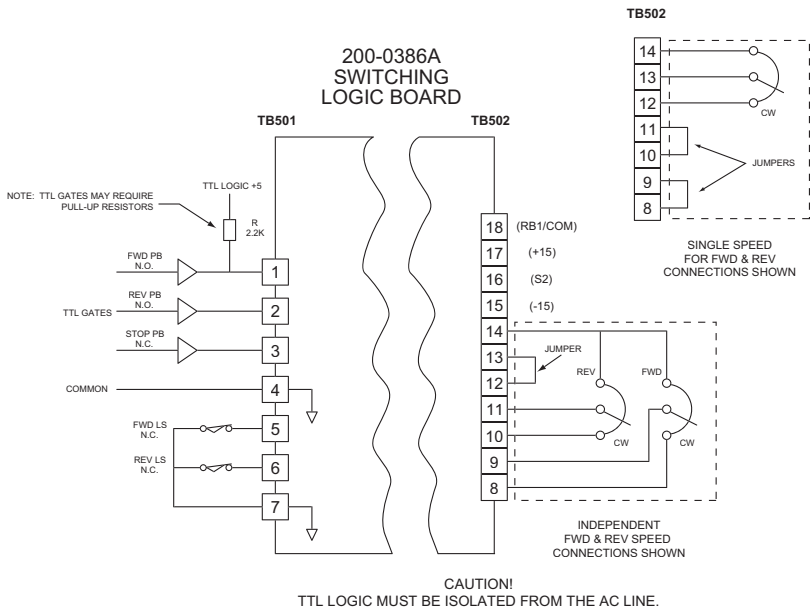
TB502

14
13
12
CW
11
10
JUMPERS
9
8

SINGLE SPEED FOR FWD & REV CONNECTIONS SHOWN

200-0386A SWITCHING LOGIC BOARD

TB501

TB502

NOTE: TTL GATES MAY REQUIRE PULL-UP RESISTORS

TTL LOGIC +5

R 2.2K

FWD PB N.O.

1

REV PB N.O.

TTL GATES

2

STOP PB N.C.

3

COMMON

4

FWD LS N.C.

5

REV LS N.C.

6

7

18 (RB1/COM)
17 (+15)
16 (S2)
15 (-15)
14
13
JUMPER
12
REV
FWD
11
10
CW
CW
9
8

INDEPENDENT FWD & REV SPEED CONNECTIONS SHOWN

CAUTION!
TTL LOGIC MUST BE ISOLATED FROM THE AC LINE.